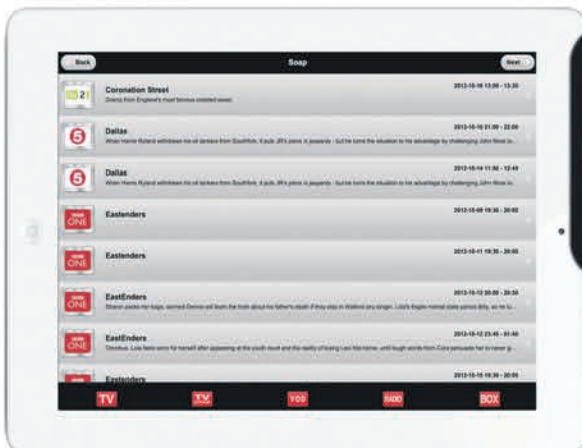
Back

Soap

Next

Coronation Street
Drama from England's most famous cobbled street.
2012-10-10 19:00 - 19:30

Dallas
When Harris Ryland withdraws his oil tankers from Southfork, it puts JR's plans in jeopardy - but he turns the situation to his advantage by challenging John Ross to...
2012-10-10 21:00 - 22:00

Dallas
When Harris Ryland withdraws his oil tankers from Southfork, it puts JR's plans in jeopardy - but he turns the situation to his advantage by challenging John Ross to...
2012-10-14 11:00 - 12:40

ONE
Eastenders
2012-10-09 19:30 - 20:00

ONE
Eastenders
2012-10-11 19:30 - 20:00

ONE
EastEnders
Sharon pushes her luck, alarmed Dennis will learn the truth about his father's death if they stay in Walford any longer. Lola's fragile mental state comes dirty, as to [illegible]
2012-10-12 20:00 - 20:30

ONE
EastEnders
Omnibus. Lola fears worry for herself after appearing at the youth court and the reality of losing Lexi hits home, until tough words from Cora persuade her to never g...
2012-10-13 23:45 - 01:40

Eastenders
2012-10-15 19:30 - 20:00

TV
TV
VOD
RADIO
BOX